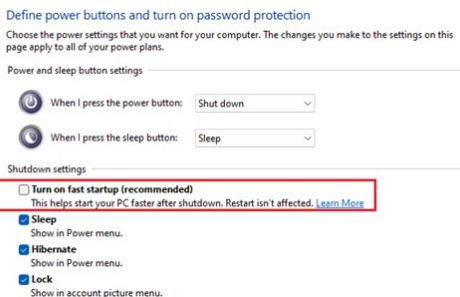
Define power buttons and turn on password protection

Choose the power settings that you want for your computer. The changes you make to the settings on this page apply to all of your power plans.

Power and sleep button settings

When I press the power button: Shut down

When I press the sleep button: Sleep

Shutdown settings

Turn on fast startup (recommended)
This helps start your PC faster after shutdown. Restart isn't affected. Learn More

Sleep
Show in Power menu.

Hibernate
Show in Power menu.

Lock
Show in account picture menu.